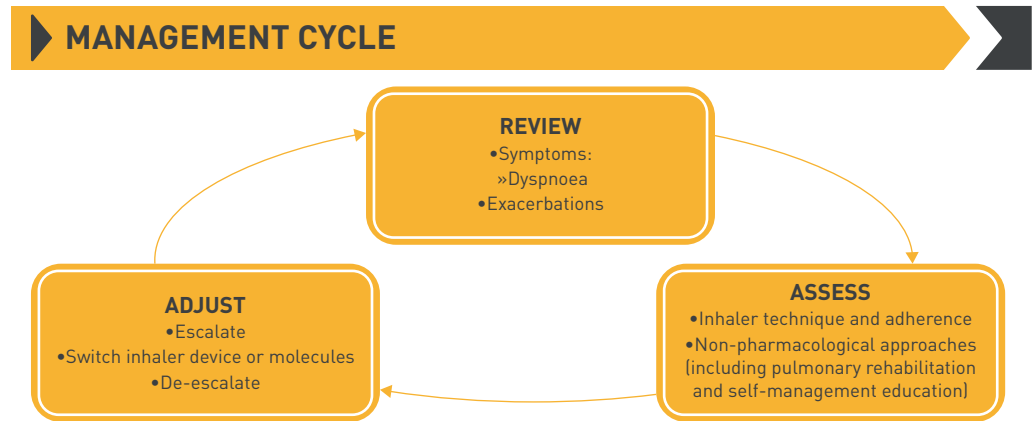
MANAGEMENT CYCLE

REVIEW
•Symptoms:
»Dyspnoea
•Exacerbations

ASSESS
•Inhaler technique and adherence
•Non-pharmacological approaches (including pulmonary rehabilitation and self-management education)

ADJUST
•Escalate
•Switch inhaler device or molecules
•De-escalate